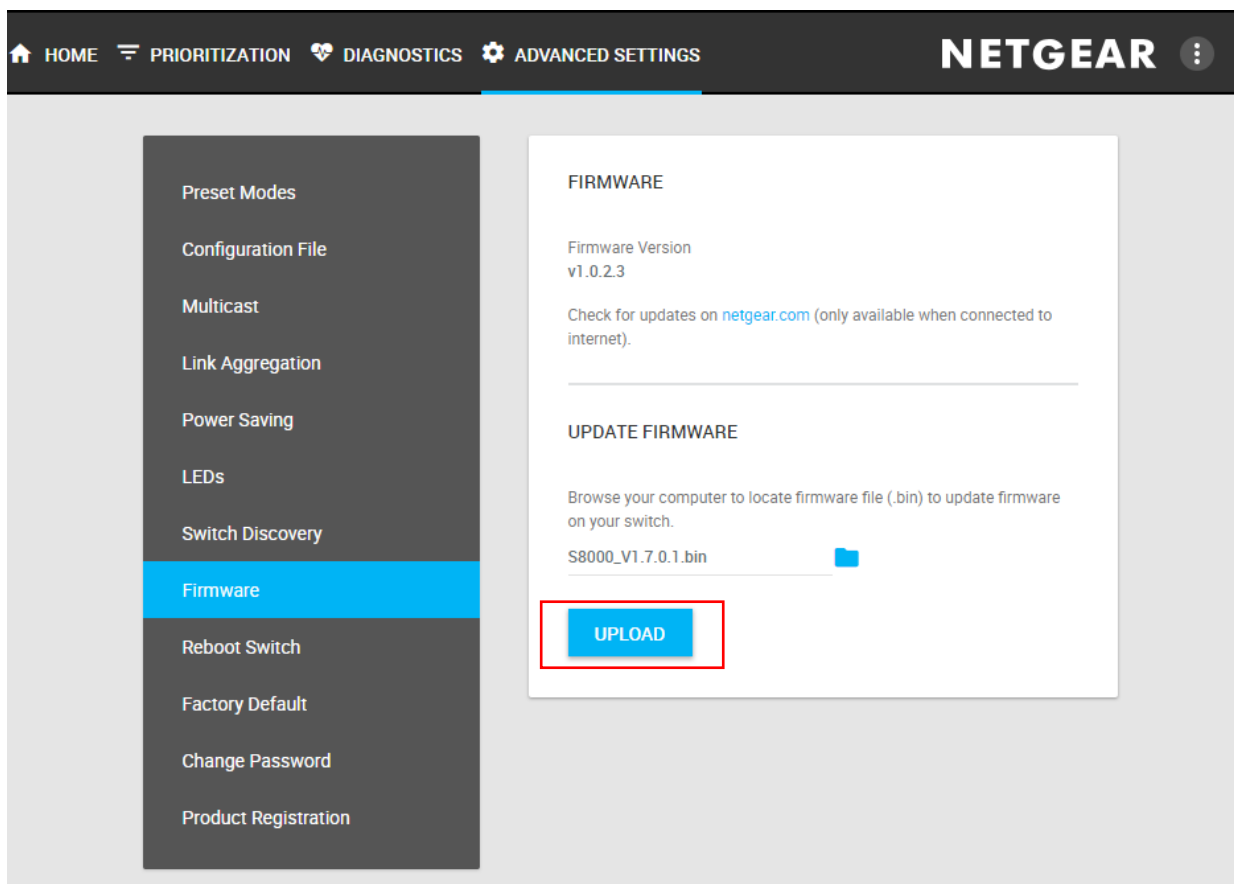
HOME PRIORITIZATION DIAGNOSTICS ADVANCED SETTINGS

NETGEAR

Preset Modes

Configuration File

Multicast

Link Aggregation

Power Saving

LEDs

Switch Discovery

Firmware

Reboot Switch

Factory Default

Change Password

Product Registration

FIRMWARE

Firmware Version
v1.0.2.3

Check for updates on netgear.com (only available when connected to internet).

UPDATE FIRMWARE

Browse your computer to locate firmware file (.bin) to update firmware on your switch.

S8000_V1.7.0.1.bin

UPLOAD